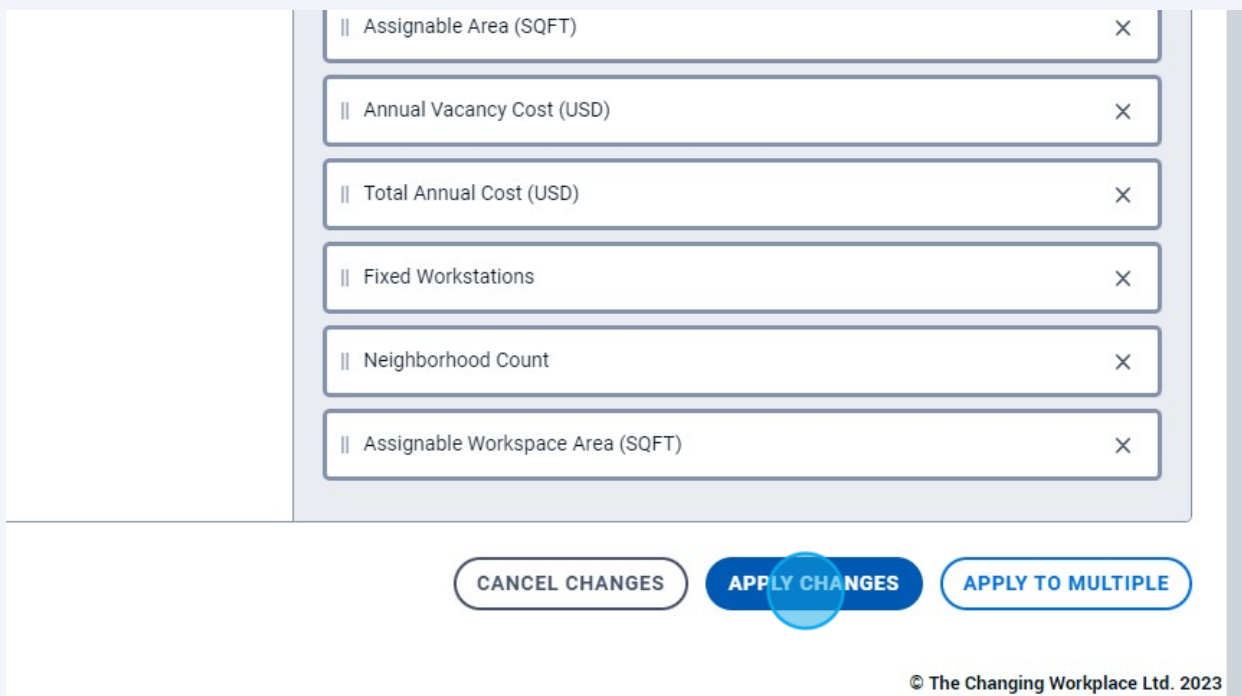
|| Assignable Area (SQFT) ×

|| Annual Vacancy Cost (USD) ×

|| Total Annual Cost (USD) ×

|| Fixed Workstations ×

|| Neighborhood Count ×

|| Assignable Workspace Area (SQFT) ×

CANCEL CHANGES

APPLY CHANGES

APPLY TO MULTIPLE

© The Changing Workplace Ltd. 2023